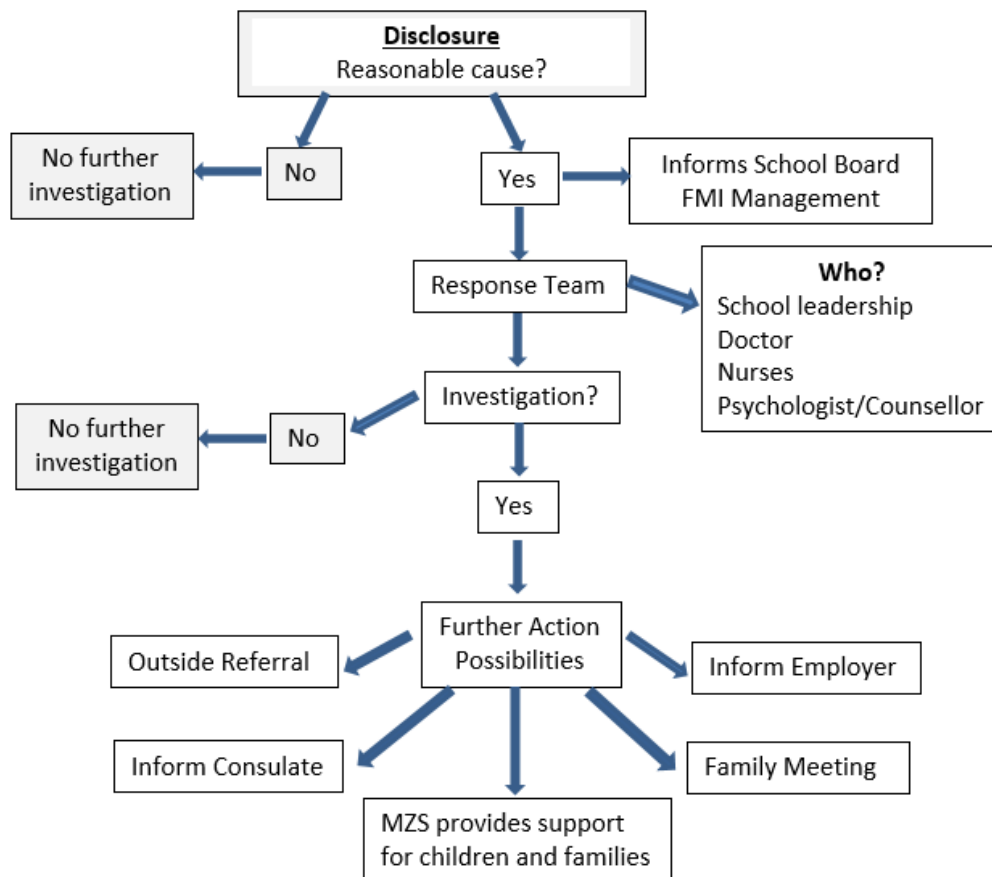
Disclosure
Reasonable cause?

No

No further investigation

Yes

Informs School Board
FMI Management

Response Team

Who?
School leadership
Doctor
Nurses
Psychologist/Counsellor

Investigation?

No

No further investigation

Yes

Further Action Possibilities

Outside Referral

Inform Employer

Inform Consulate

Family Meeting

MZS provides support for children and families